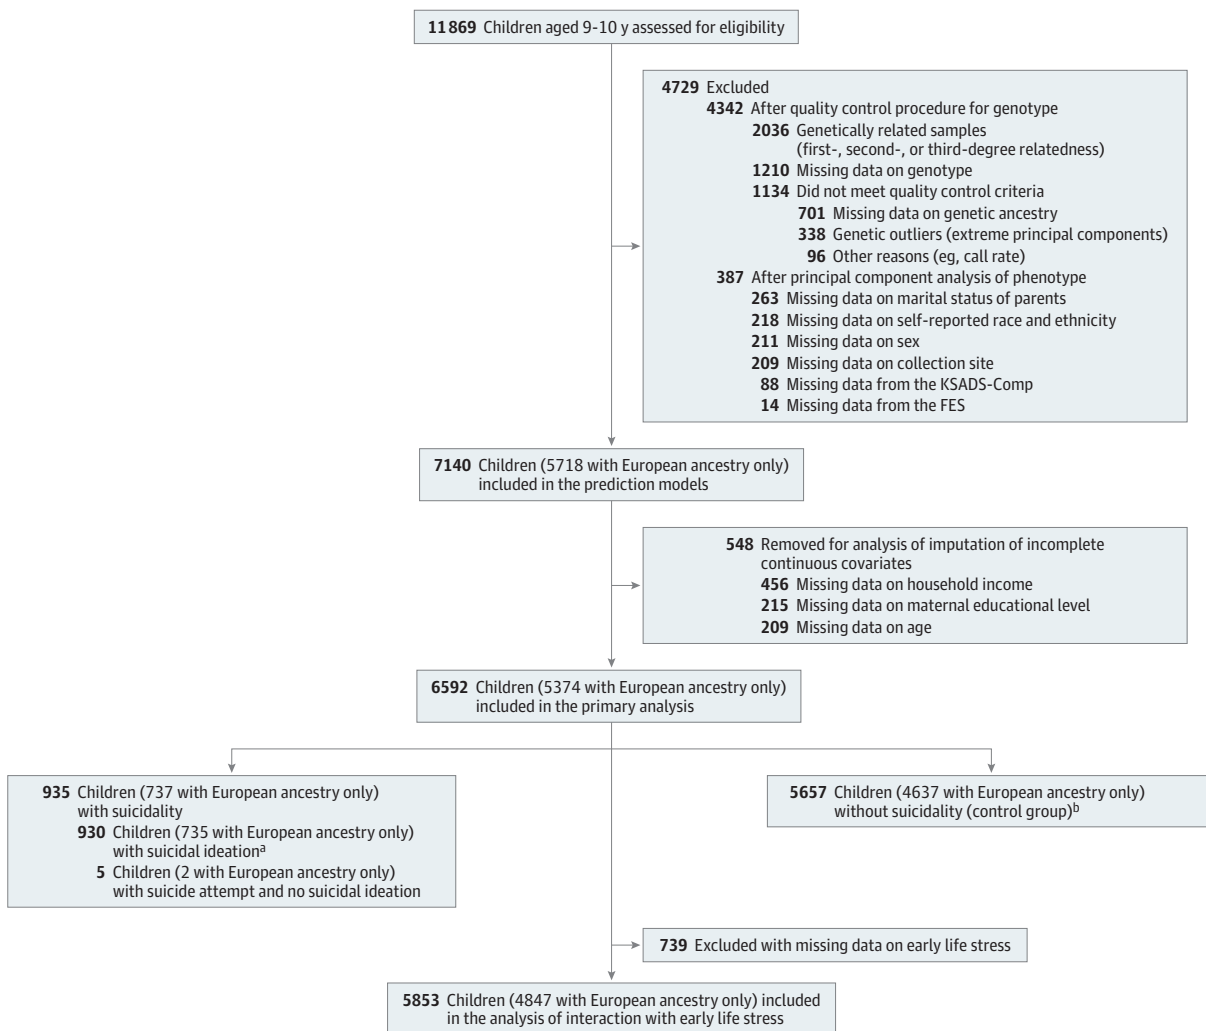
**11 869** Children aged 9-10 y assessed for eligibility

**4729** Excluded
**4342** After quality control procedure for genotype
**2036** Genetically related samples (first-, second-, or third-degree relatedness)
**1210** Missing data on genotype
**1134** Did not meet quality control criteria
**701** Missing data on genetic ancestry
**338** Genetic outliers (extreme principal components)
**96** Other reasons (eg, call rate)
**387** After principal component analysis of phenotype
**263** Missing data on marital status of parents
**218** Missing data on self-reported race and ethnicity
**211** Missing data on sex
**209** Missing data on collection site
**88** Missing data from the KSADS-Comp
**14** Missing data from the FES

**7140** Children (5718 with European ancestry only) included in the prediction models

**548** Removed for analysis of imputation of incomplete continuous covariates
**456** Missing data on household income
**215** Missing data on maternal educational level
**209** Missing data on age

**6592** Children (5374 with European ancestry only) included in the primary analysis

**935** Children (737 with European ancestry only) with suicidality
**930** Children (735 with European ancestry only) with suicidal ideation$^a$
**5** Children (2 with European ancestry only) with suicide attempt and no suicidal ideation

**5657** Children (4637 with European ancestry only) without suicidality (control group)$^b$

**739** Excluded with missing data on early life stress

**5853** Children (4847 with European ancestry only) included in the analysis of interaction with early life stress